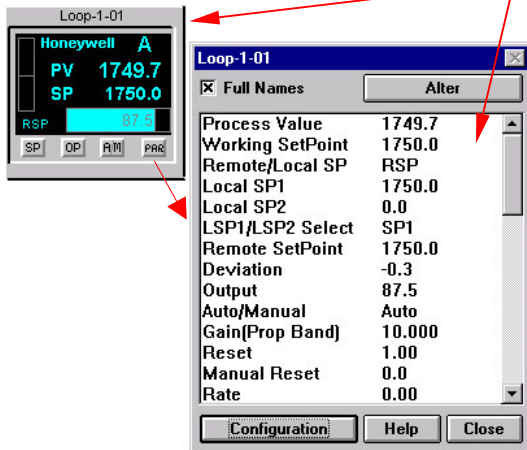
Loop-1-01

Honeywell A

PV 1749.7

SP 1750.0

RSP 87.5

SP OP A/M PAR

Loop-1-01

☒ Full Names

Alter

| | |
|---|---|
| Process Value | 1749.7 |
| Working SetPoint | 1750.0 |
| Remote/Local SP | RSP |
| Local SP1 | 1750.0 |
| Local SP2 | 0.0 |
| LSP1/LSP2 Select | SP1 |
| Remote SetPoint | 1750.0 |
| Deviation | -0.3 |
| Output | 87.5 |
| Auto/Manual | Auto |
| Gain(Prop Band) | 10.000 |
| Reset | 1.00 |
| Manual Reset | 0.0 |
| Rate | 0.00 |

Configuration Help Close